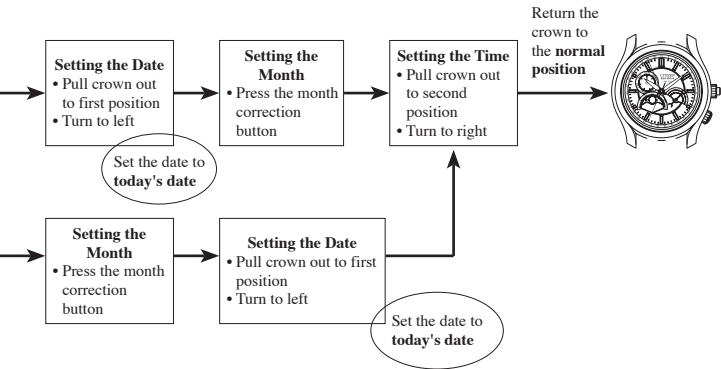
Setting the Date
• Pull crown out to first position
• Turn to left

Set the date to today's date

Setting the Month
• Press the month correction button

Setting the Time
• Pull crown out to second position
• Turn to right

Return the crown to the normal position

Setting the Month
• Press the month correction button

Setting the Date
• Pull crown out to first position
• Turn to left

Set the date to today's date